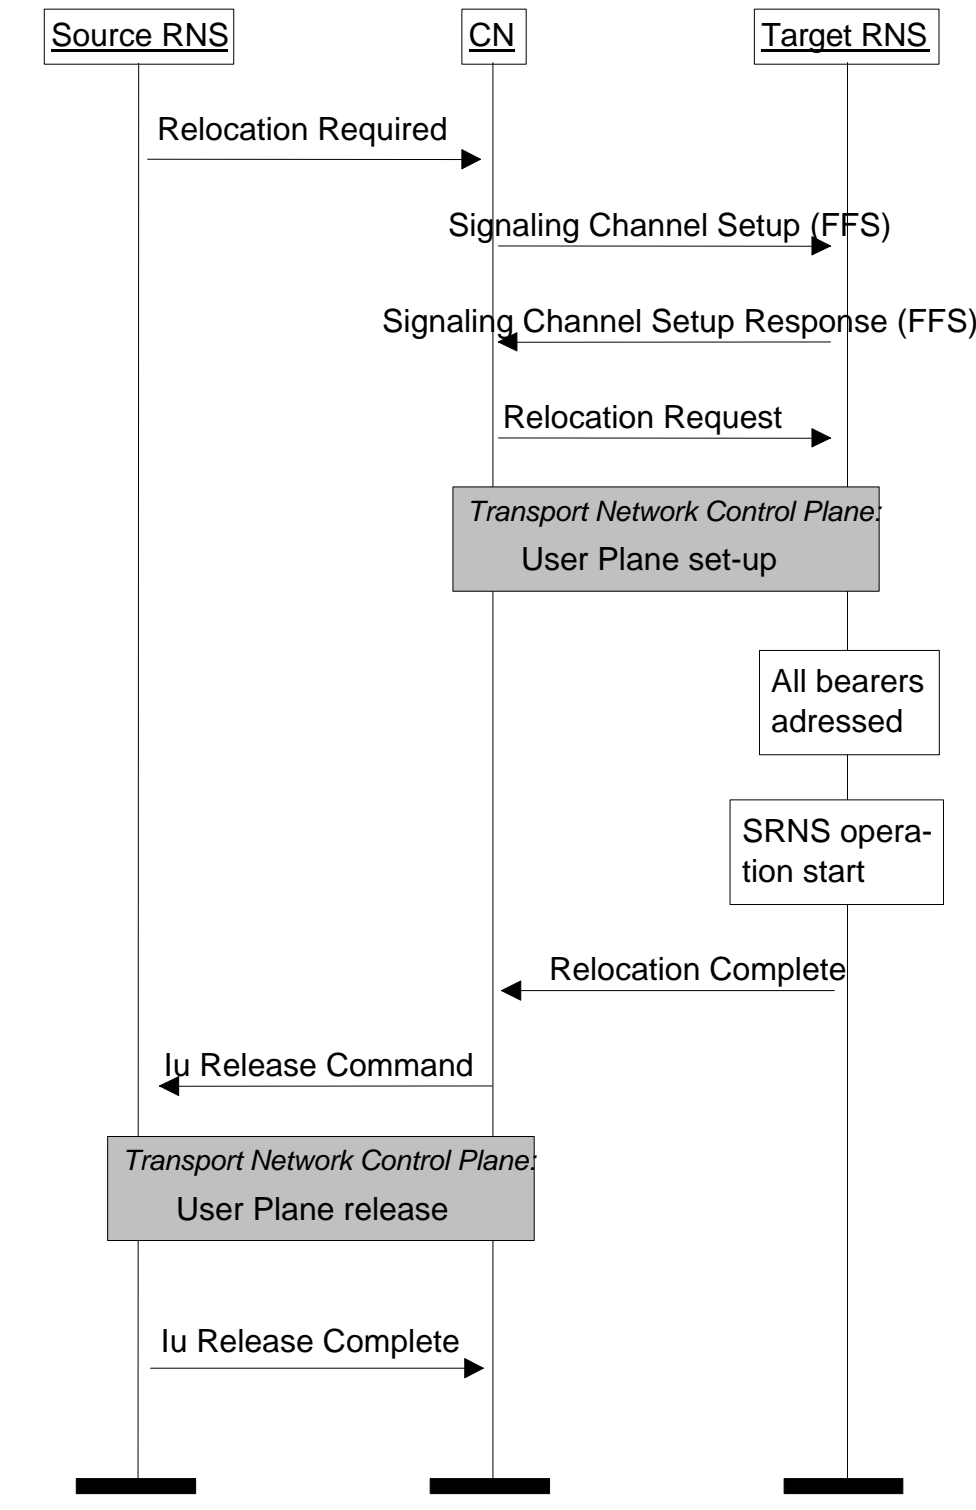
Source RNS

CN

Target RNS

Relocation Required

Signaling Channel Setup (FFS)

Signaling Channel Setup Response (FFS)

Relocation Request

Transport Network Control Plane:
User Plane set-up

All bearers adressed

SRNS operation start

Relocation Complete

Iu Release Command

Transport Network Control Plane:
User Plane release

Iu Release Complete